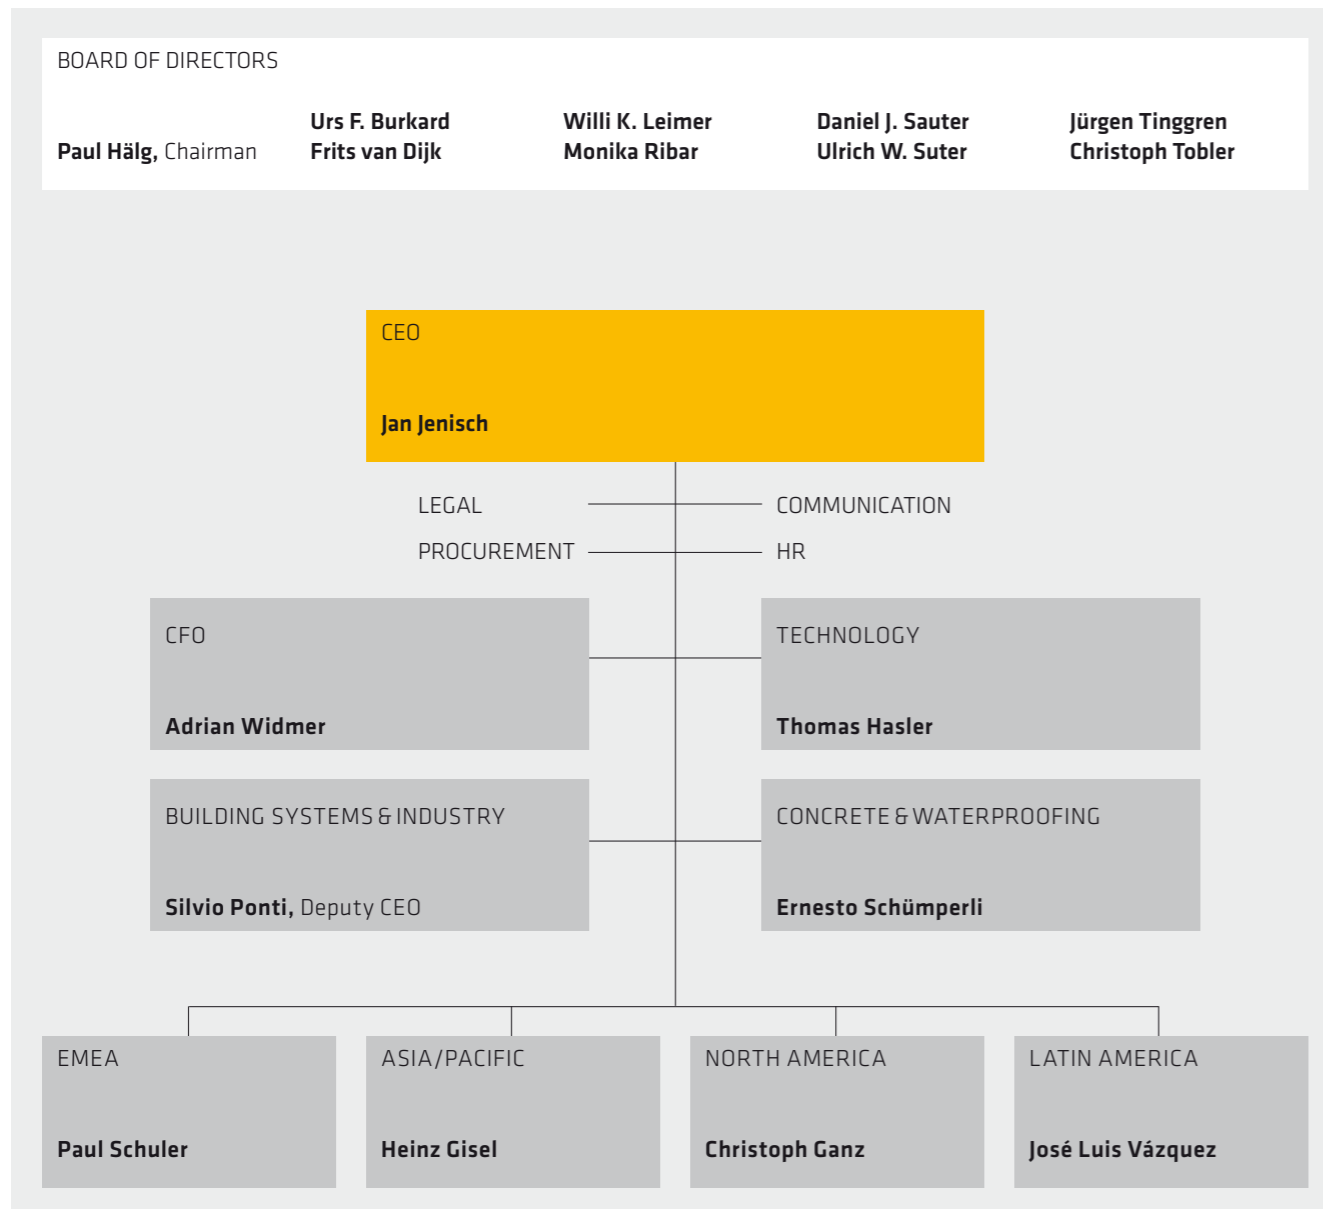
BOARD OF DIRECTORS

Paul Hälg, Chairman

Urs F. Burkard
Frits van Dijk

Willi K. Leimer
Monika Ribar

Daniel J. Sauter
Ulrich W. Suter

Jürgen Tinggren
Christoph Tobler

CEO

Jan Jenisch

LEGAL

PROCUREMENT

COMMUNICATION

HR

CFO

Adrian Widmer

TECHNOLOGY

Thomas Hasler

BUILDING SYSTEMS & INDUSTRY

Silvio Ponti, Deputy CEO

CONCRETE & WATERPROOFING

Ernesto Schümperli

EMEA

Paul Schuler

ASIA/PACIFIC

Heinz Gisel

NORTH AMERICA

Christoph Ganz

LATIN AMERICA

José Luis Vázquez